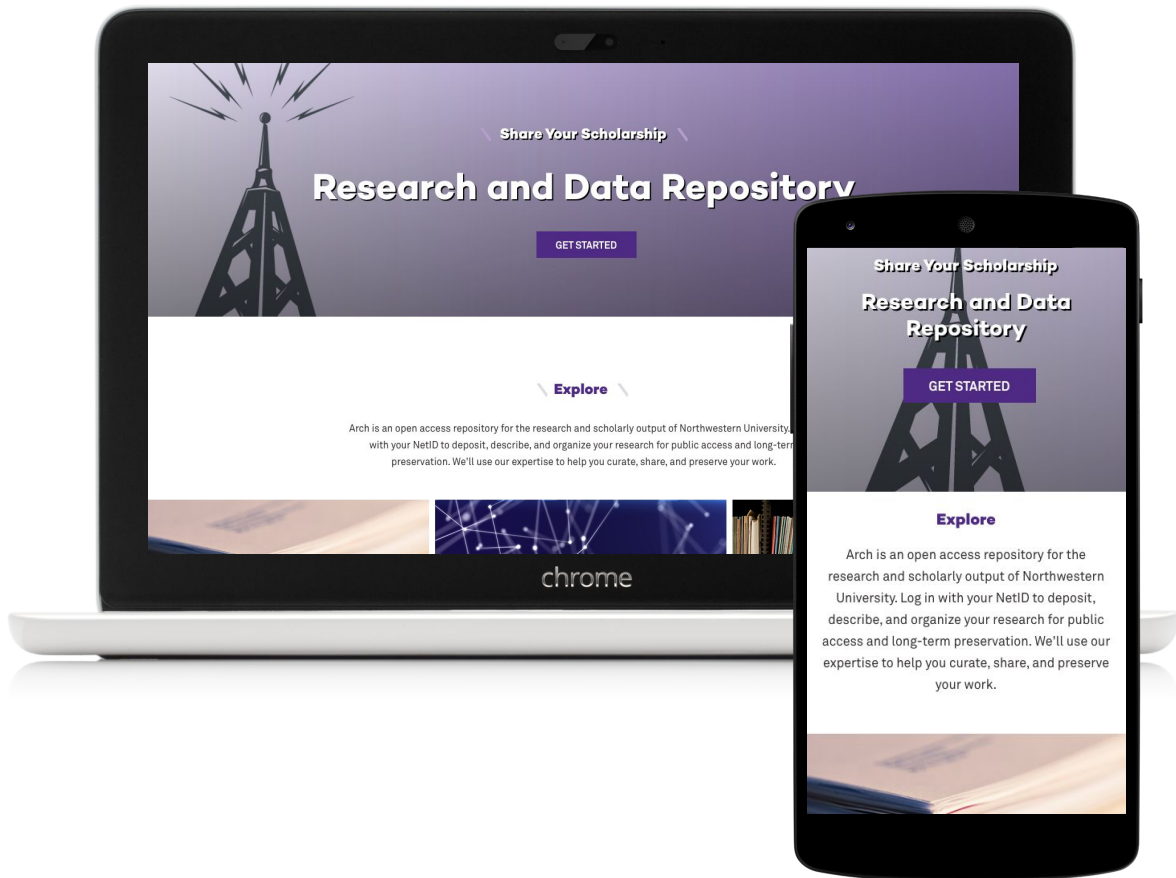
Share Your Scholarship

Research and Data Repository

GET STARTED

Explore

Arch is an open access repository for the research and scholarly output of Northwestern University. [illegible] with your NetID to deposit, describe, and organize your research for public access and long-ter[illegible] preservation. We'll use our expertise to help you curate, share, and preserve your work.

chrome

Share Your Scholarship

Research and Data Repository

GET STARTED

Explore

Arch is an open access repository for the research and scholarly output of Northwestern University. Log in with your NetID to deposit, describe, and organize your research for public access and long-term preservation. We'll use our expertise to help you curate, share, and preserve your work.